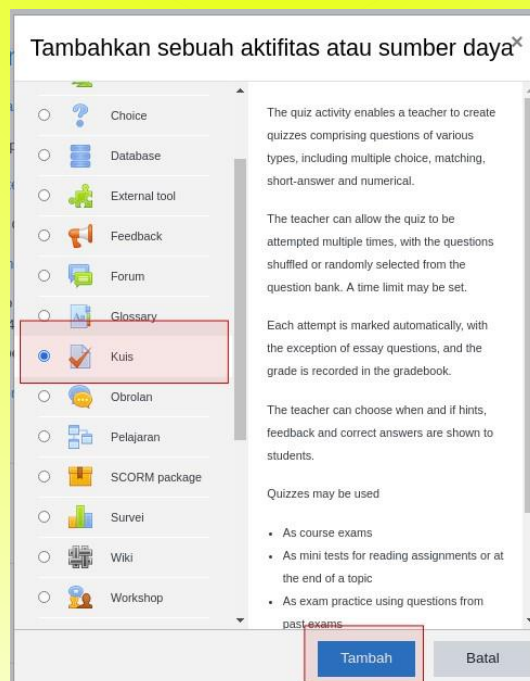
Tambahkan sebuah aktifitas atau sumber daya ×

Choice
Database
External tool
Feedback
Forum
Glossary
Kuis
Obrolan
Pelajaran
SCORM package
Survei
Wiki
Workshop

The quiz activity enables a teacher to create quizzes comprising questions of various types, including multiple choice, matching, short-answer and numerical.

The teacher can allow the quiz to be attempted multiple times, with the questions shuffled or randomly selected from the question bank. A time limit may be set.

Each attempt is marked automatically, with the exception of essay questions, and the grade is recorded in the gradebook.

The teacher can choose when and if hints, feedback and correct answers are shown to students.

Quizzes may be used

- As course exams
- As mini tests for reading assignments or at the end of a topic
- As exam practice using questions from past exams

Tambah
Batal